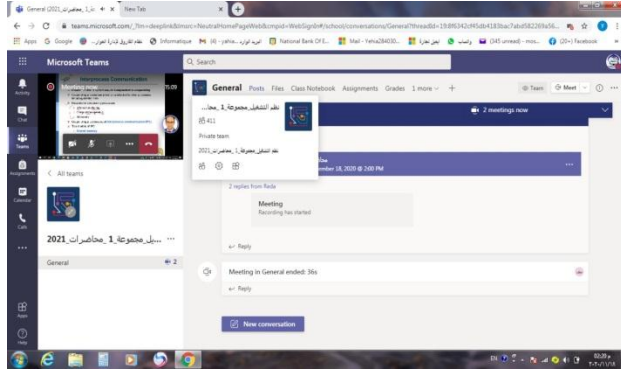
General (2021_محاضرات_مجموعة_1...) | ×   New Tab   ×   +

teams.microsoft.com/_?tm=deeplink&tmpl=NeutralHomePageWeb&cmpid=WebSignIn#/school/conversations/General?threadId=19:8f6342cf45db4183bac7abd5822 69a56...

Apps   Google   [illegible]   Informatique   (4) - yahia...   National Bank Of E...   Mail - Yehia284030...   واتساب   (345 unread) - mos...   (20+) Facebook

Microsoft Teams

Search

Activity
Chat
Teams
Assignments
Calendar
Calls
...
Apps
Help

Interprocess Communication

15:09

< All teams

2021_محاضرات_مجموعة_1_...بيل ...

General

General   Posts   Files   Class Notebook   Assignments   Grades   1 more   +

Team   Meet

نظم التشغيل_مجموعة_1_محا...
411
Private team
2021_نظم التشغيل_مجموعة_1_محاضرات

2 meetings now

محا...
...mber 18, 2020 @ 2:00 PM

2 replies from Reda

Meeting
Recording has started

Reply

Meeting in General ended: 36s

Reply

New conversation

EN   02:29 م